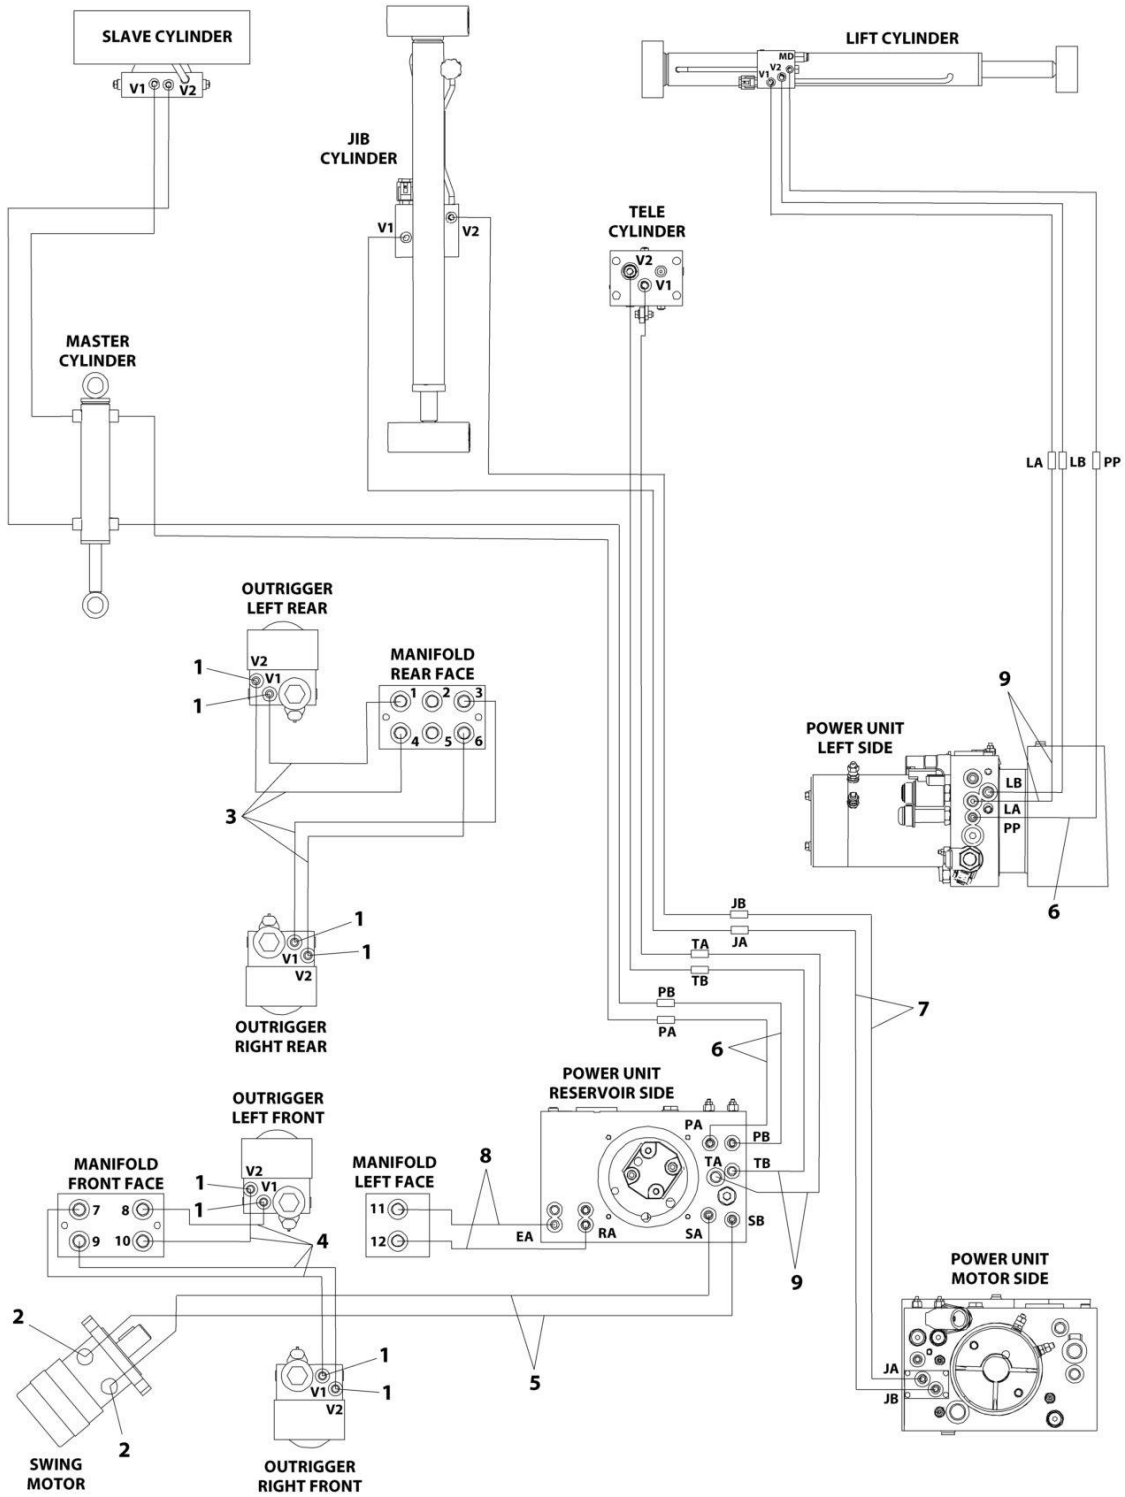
SLAVE CYLINDER
V1 V2

JIB CYLINDER
V1 V2

LIFT CYLINDER
MD V2 V1

TELE CYLINDER
V2 V1

MASTER CYLINDER

LA LB PP

OUTRIGGER LEFT REAR
V2 V1
1
1

MANIFOLD REAR FACE
1 2 3
4 5 6

3

9

POWER UNIT LEFT SIDE
LB
LA
PP

6

1
V1
1
V2

OUTRIGGER RIGHT REAR

JB
JA
TA
TB
PB
PA

7

6

POWER UNIT RESERVOIR SIDE
PA PB
TA TB
EA RA SA SB

OUTRIGGER LEFT FRONT
V2
1 V1
1

MANIFOLD FRONT FACE
7 8
9 10

4

MANIFOLD LEFT FACE
11
12

8

9

POWER UNIT MOTOR SIDE
JA
JB

2

2

5

1
V1
1
V2

SWING MOTOR

OUTRIGGER RIGHT FRONT